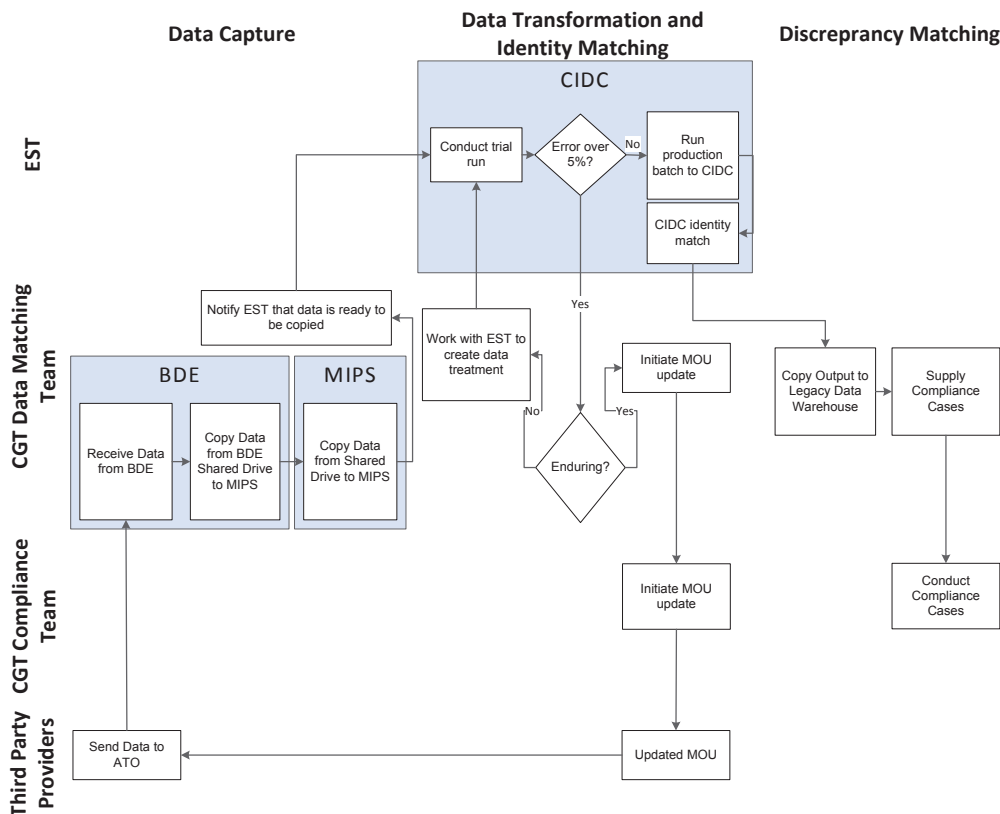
Data Capture

Data Transformation and Identity Matching

Discrepancy Matching

EST

CGT Data Matching Team

CGT Compliance Team

Third Party Providers

CIDC

Conduct trial run

Error over 5%?

No

Run production batch to CIDC

CIDC identity match

Notify EST that data is ready to be copied

Work with EST to create data treatment

Yes

Initiate MOU update

No

Yes

Enduring?

BDE

MIPS

Receive Data from BDE

Copy Data from BDE Shared Drive to MIPS

Copy Data from Shared Drive to MIPS

Copy Output to Legacy Data Warehouse

Supply Compliance Cases

Conduct Compliance Cases

Initiate MOU update

Send Data to ATO

Updated MOU